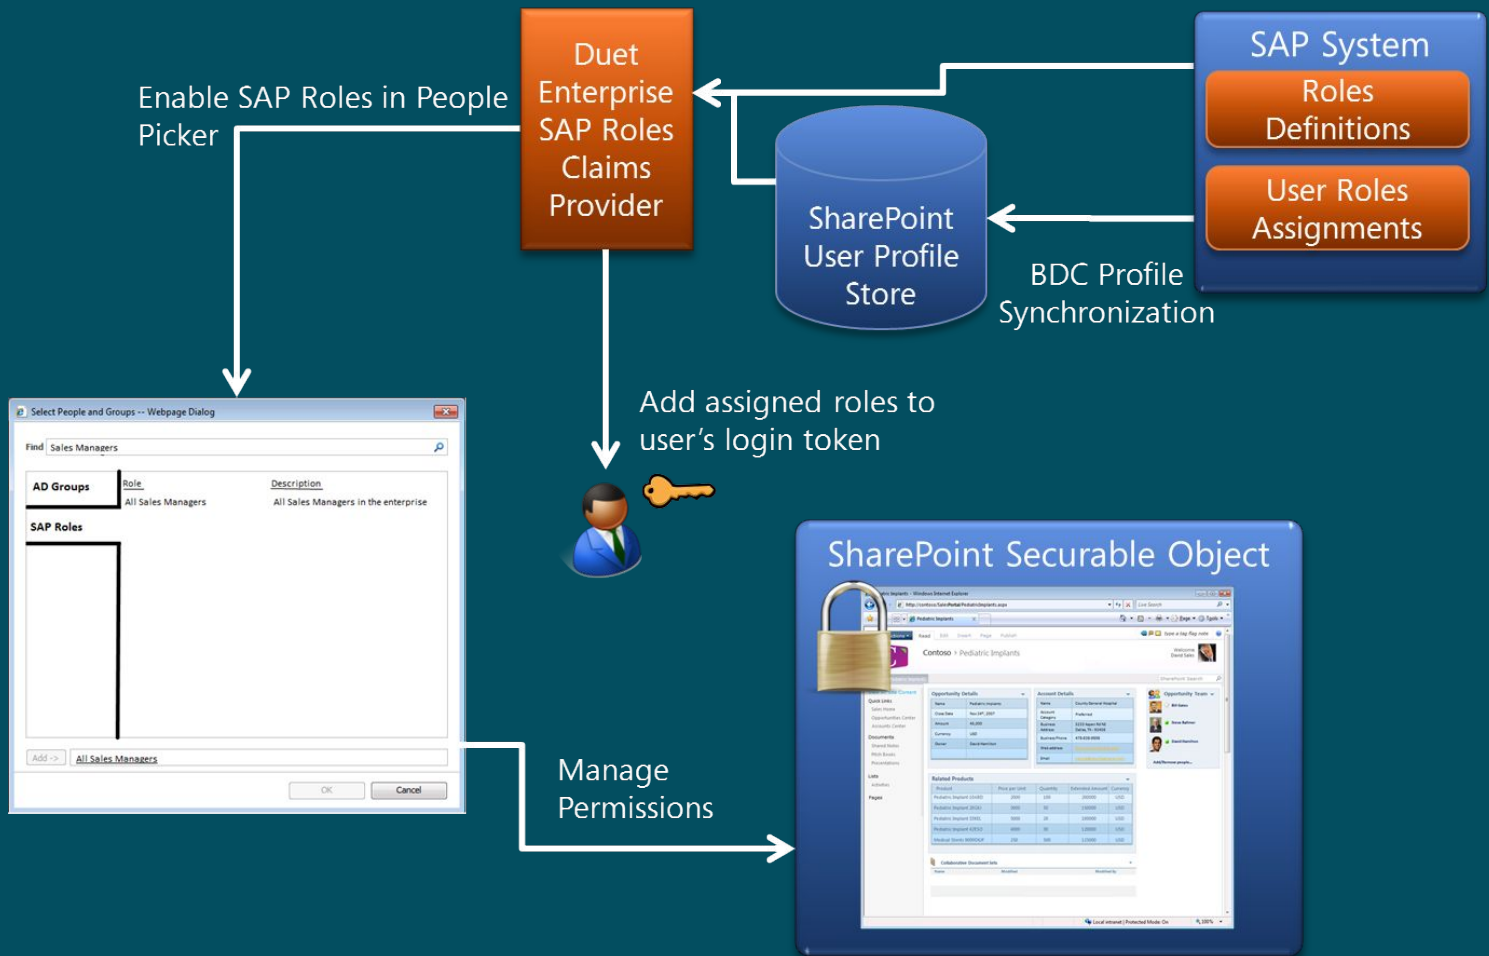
Duet Enterprise SAP Roles Claims Provider

SAP System

Roles Definitions

User Roles Assignments

Enable SAP Roles in People Picker

SharePoint User Profile Store

BDC Profile Synchronization

Add assigned roles to user’s login token

Select People and Groups -- Webpage Dialog

Find Sales Managers

AD Groups

SAP Roles

| Role | Description |
|---|---|
| All Sales Managers | All Sales Managers in the enterprise |

Add -> All Sales Managers

OK Cancel

SharePoint Securable Object

Contoso > Pediatric Implants

Manage Permissions